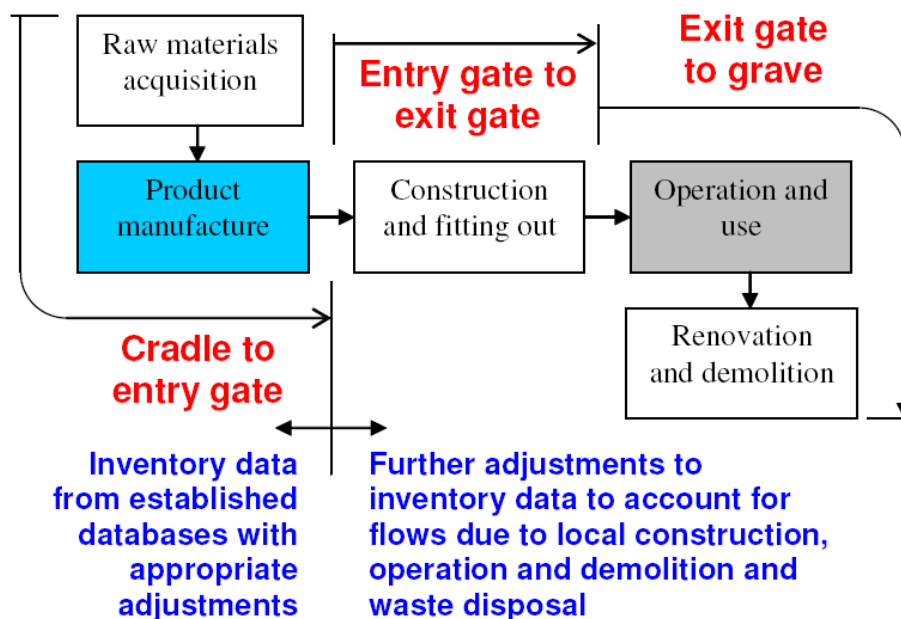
Raw materials acquisition

Entry gate to exit gate

Exit gate to grave

Product manufacture

Construction and fitting out

Operation and use

Renovation and demolition

Cradle to entry gate

Inventory data from established databases with appropriate adjustments

Further adjustments to inventory data to account for flows due to local construction, operation and demolition and waste disposal